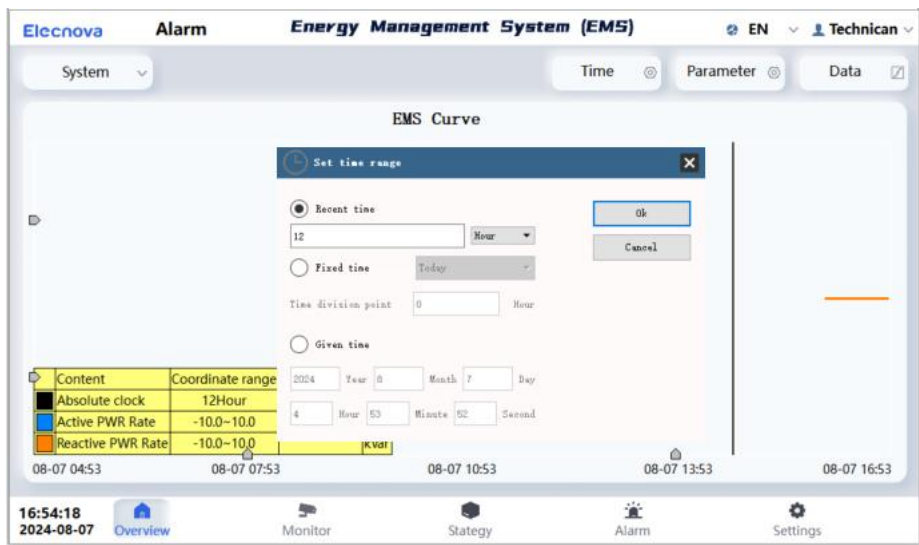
Elecnova Alarm Energy Management System (EMS) EN Technican

System Time Parameter Data

EMS Curve

Set time range

Recent time

12 Hour

Fixed time Today

Time division point 0 Hour

Given time

2024 Year 8 Month 7 Day

4 Hour 53 Minute 52 Second

Ok

Cancel

| | Content | Coordinate range | |
|---|---|---|---|
| | Absolute clock | 12Hour | |
| | Active PWR Rate | -10.0~10.0 | |
| | Reactive PWR Rate | -10.0~10.0 | Kvar |

08-07 04:53 08-07 07:53 08-07 10:53 08-07 13:53 08-07 16:53

16:54:18
2024-08-07

Overview Monitor Stategy Alarm Settings